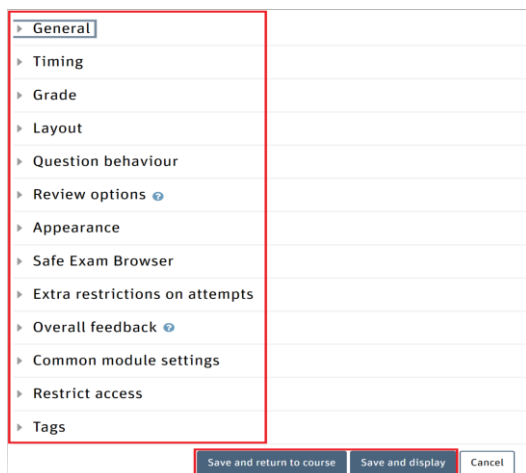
General

Timing

Grade

Layout

Question behaviour

Review options

Appearance

Safe Exam Browser

Extra restrictions on attempts

Overall feedback

Common module settings

Restrict access

Tags

Save and return to course

Save and display

Cancel